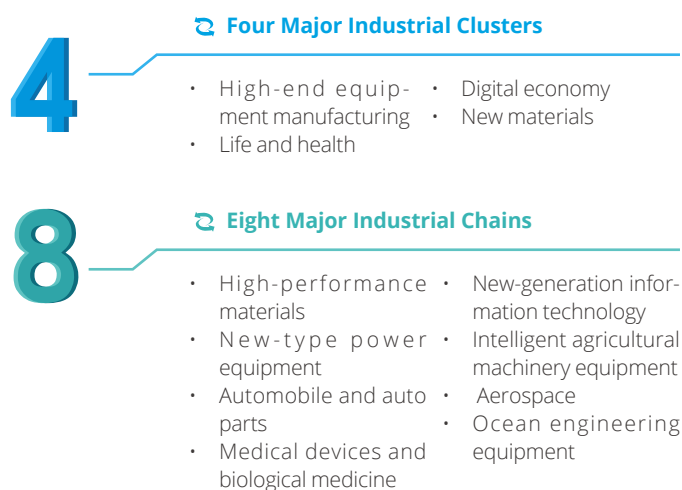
4

Four Major Industrial Clusters

- High-end equipment manufacturing
- Life and health

- Digital economy
- New materials

8

Eight Major Industrial Chains

- High-performance materials
- New-type power equipment
- Automobile and auto parts
- Medical devices and biological medicine

- New-generation information technology
- Intelligent agricultural machinery equipment
- Aerospace
- Ocean engineering equipment